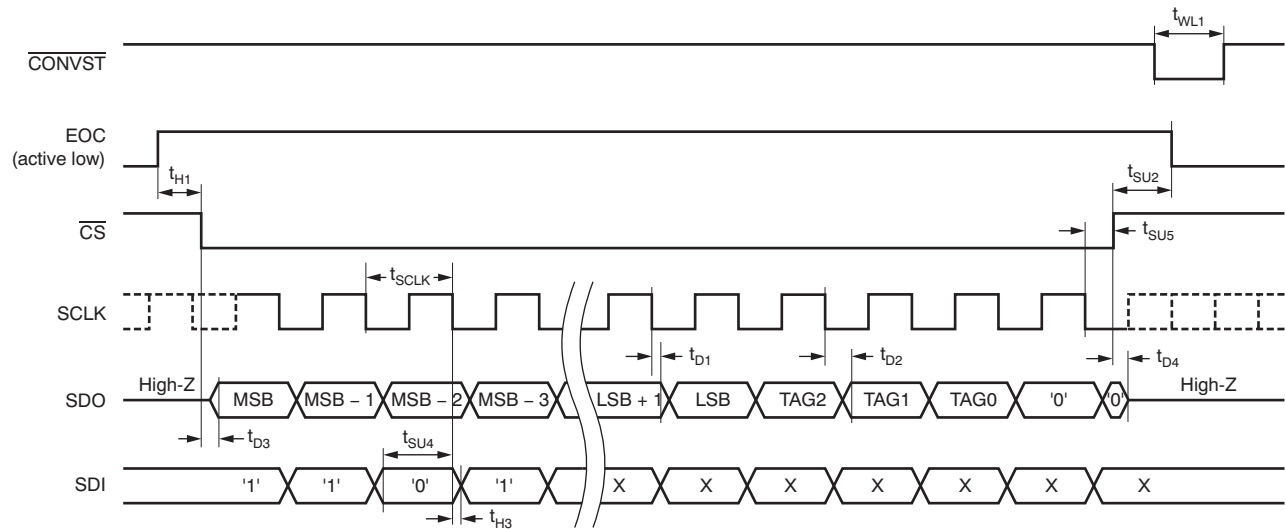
$t_{WL1}$

$\overline{CONVST}$

EOC
(active low)

$t_{H1}$

$t_{SU2}$

$\overline{CS}$

$t_{SU5}$

$t_{SCLK}$

SCLK

$t_{D1}$

$t_{D2}$

$t_{D4}$

High-Z

SDO

MSB

MSB – 1

MSB – 2

MSB – 3

LSB + 1

LSB

TAG2

TAG1

TAG0

'0'

'0'

High-Z

$t_{D3}$

$t_{SU4}$

SDI

'1'

'1'

'0'

'1'

X

X

X

X

X

X

X

$t_{H3}$